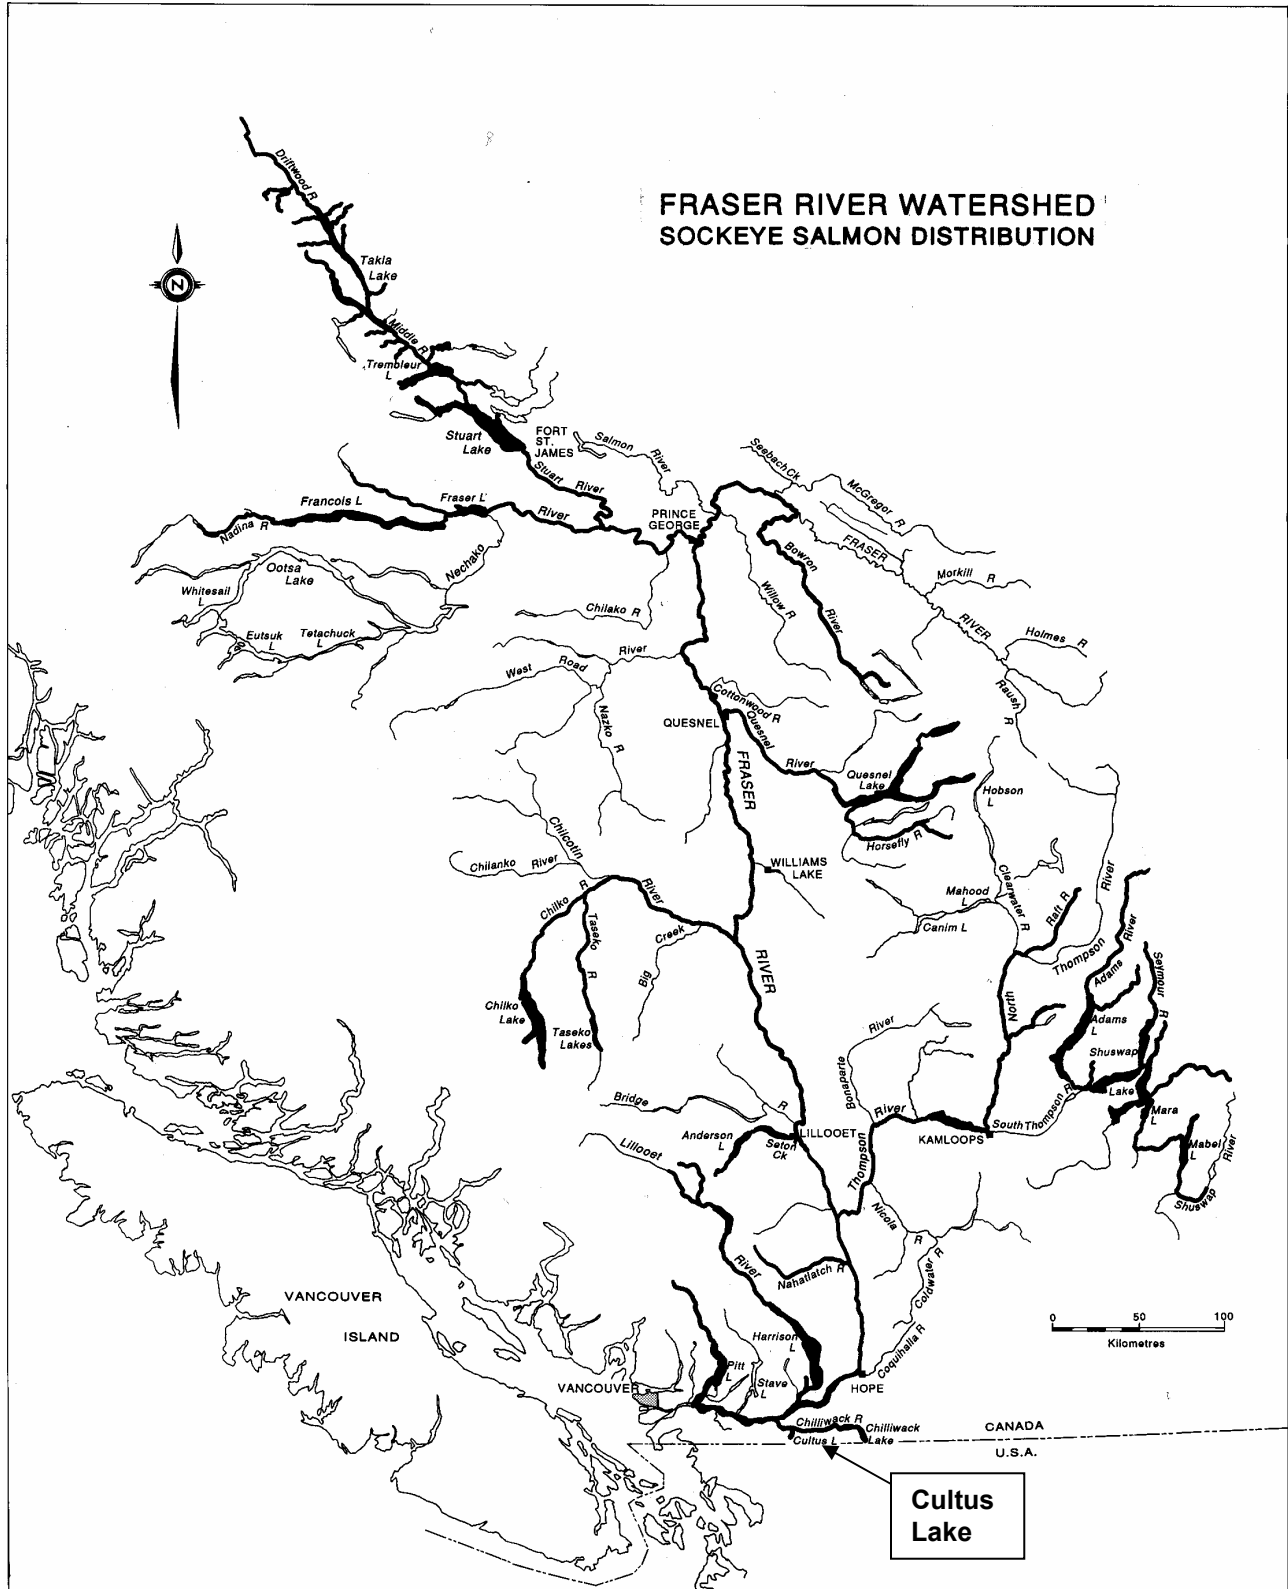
FRASER RIVER WATERSHED
SOCKEYE SALMON DISTRIBUTION

N

Driftwood R

Takla Lake

Middle R

Trembleur L

Stuart Lake

FORT ST. JAMES

Salmon River

Stuart River

Seebach Ck

McGregor R

Francois L

Fraser L

Nadina R

River

PRINCE GEORGE

FRASER

Bowron River

Morkill R

Whitesail L

Ootsa Lake

Nechako

Chilako R

Willow R

RIVER

Holmes R

Eutsuk L

Tetachuck L

West Road River

Raush R

Cottonwood R

Quesnel

QUESNEL

Nazko R

FRASER

River

Quesnel Lake

Hobson L

Horsefly R

Chilcotin

Chilanko River

WILLIAMS LAKE

Clearwater R

River

Chilko R

River

Mahood L

Raft R

Thompson

Taseko R

Creek

Canim L

Adams River

Big

RIVER

North

Thompson

Seymour R

Adams

Adams L

Chilko Lake

Taseko Lakes

River

Shuswap

Bonaparte

Shuswap Lake

Bridge

R

River

South Thompson R

Mara L

Anderson L

Seton Ck

LILLOOET

KAMLOOPS

Lillooet

Mabel L

River

Thompson

Nicola

Shuswap

R

Coldwater R

River

Nahatlatch R

VANCOUVER ISLAND

0 50 100
Kilometres

Harrison L

Coquihalla R

Pitt L

Stave L

VANCOUVER

HOPE

Chilliwack R

Chilliwack Lake

CANADA

Cultus L

U.S.A.

Cultus Lake